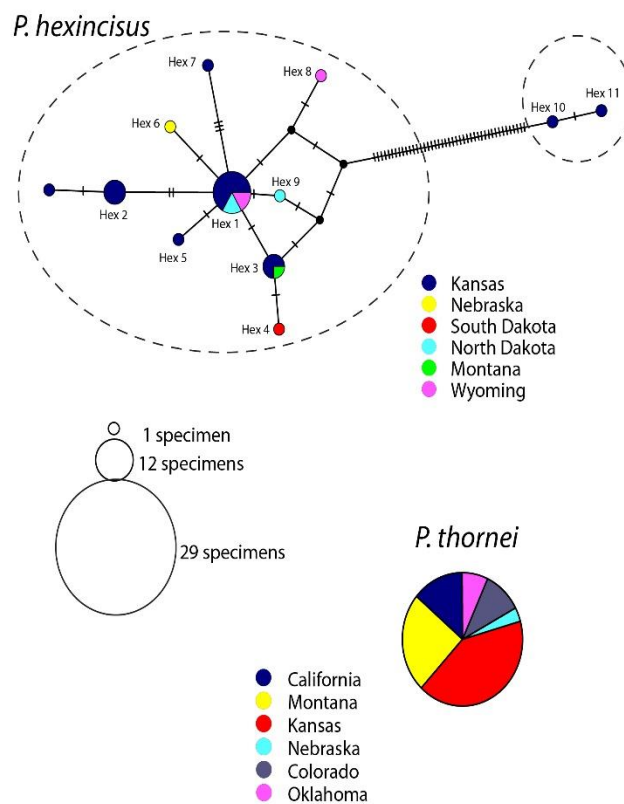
P. hexincisus

Hex 7
Hex 8
Hex 6
Hex 9
Hex 10
Hex 11
Hex 2
Hex 1
Hex 5
Hex 3
Hex 4

Kansas
Nebraska
South Dakota
North Dakota
Montana
Wyoming

1 specimen
12 specimens
29 specimens

P. thornei

California
Montana
Kansas
Nebraska
Colorado
Oklahoma